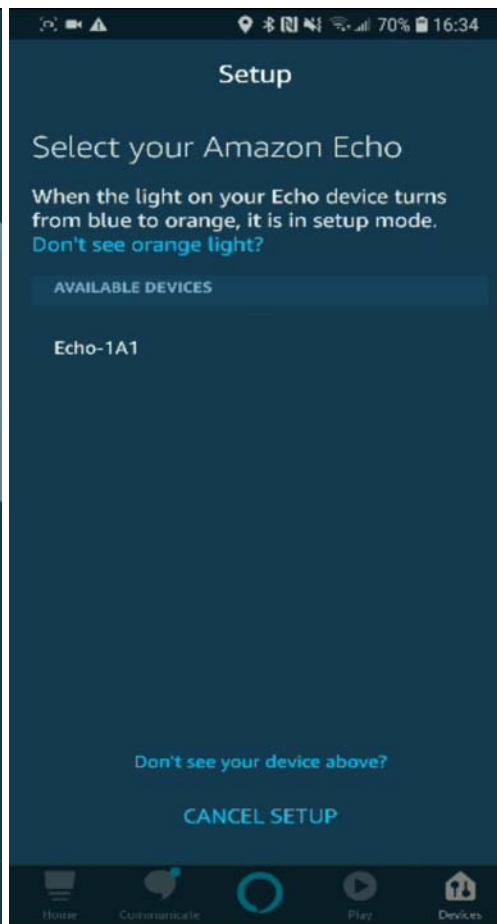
70% 16:34

Setup

Select your Amazon Echo

When the light on your Echo device turns from blue to orange, it is in setup mode. Don't see orange light?

AVAILABLE DEVICES

Echo-1A1

Don't see your device above?

CANCEL SETUP

Home Communicate Play Devices